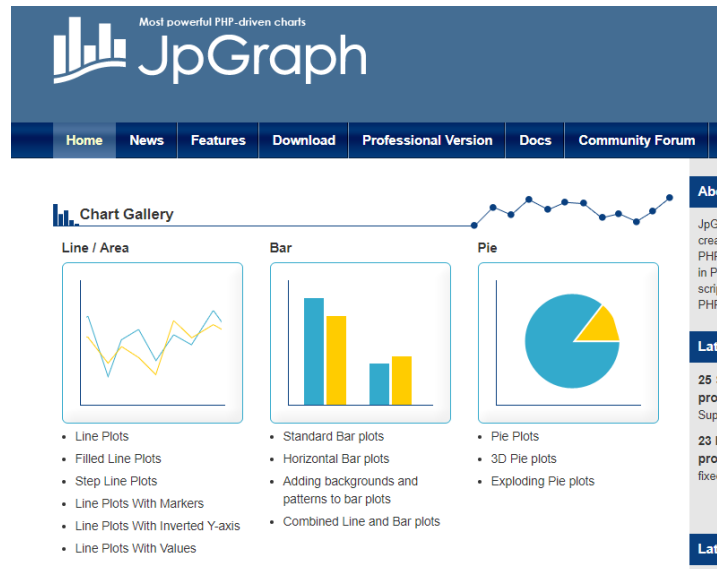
Most powerful PHP-driven charts

JpGraph

Home | News | Features | Download | Professional Version | Docs | Community Forum

Chart Gallery

Line / Area

- Line Plots
- Filled Line Plots
- Step Line Plots
- Line Plots With Markers
- Line Plots With Inverted Y-axis
- Line Plots With Values

Bar

- Standard Bar plots
- Horizontal Bar plots
- Adding backgrounds and patterns to bar plots
- Combined Line and Bar plots

Pie

- Pie Plots
- 3D Pie plots
- Exploding Pie plots

Abo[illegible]

JpG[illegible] crea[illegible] PHP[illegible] in P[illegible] scrip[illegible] PHP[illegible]

Lat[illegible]

25 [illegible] pro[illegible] Sup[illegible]

23 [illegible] pro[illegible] fixe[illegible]

Lat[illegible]